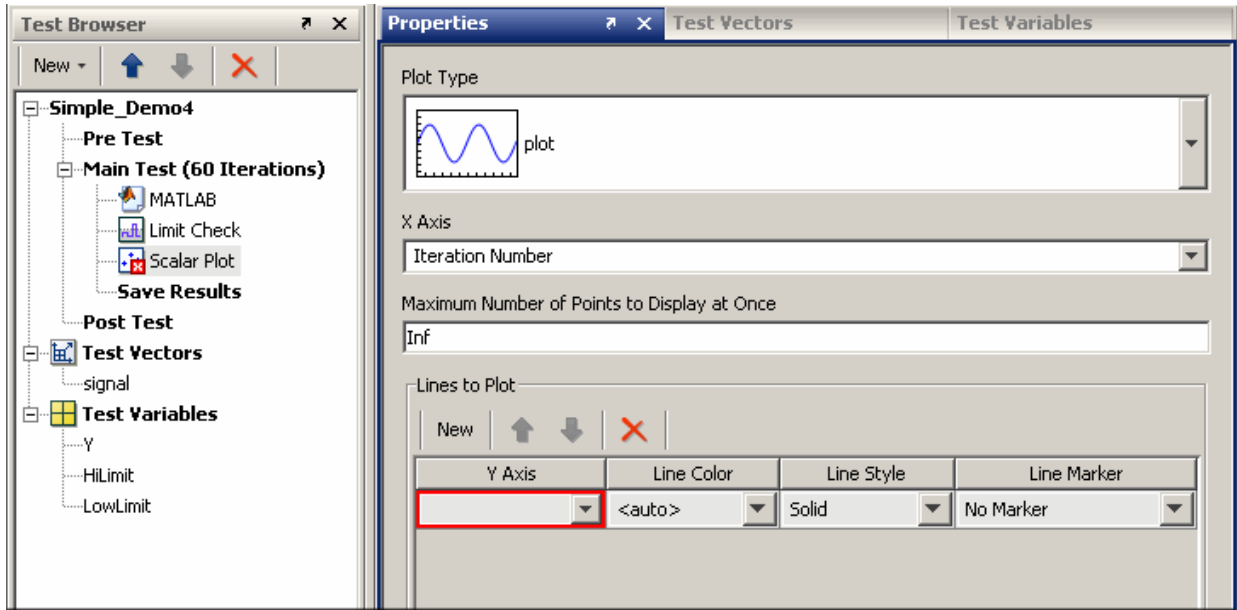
Test Browser

New

Simple_Demo4
Pre Test
Main Test (60 Iterations)
MATLAB
Limit Check
Scalar Plot
Save Results
Post Test
Test Vectors
signal
Test Variables
Y
HiLimit
LowLimit

Properties
Test Vectors
Test Variables

Plot Type
plot

X Axis
Iteration Number

Maximum Number of Points to Display at Once
Inf

Lines to Plot
New

| Y Axis | Line Color | Line Style | Line Marker |
|---|---|---|---|
| | <auto> | Solid | No Marker |